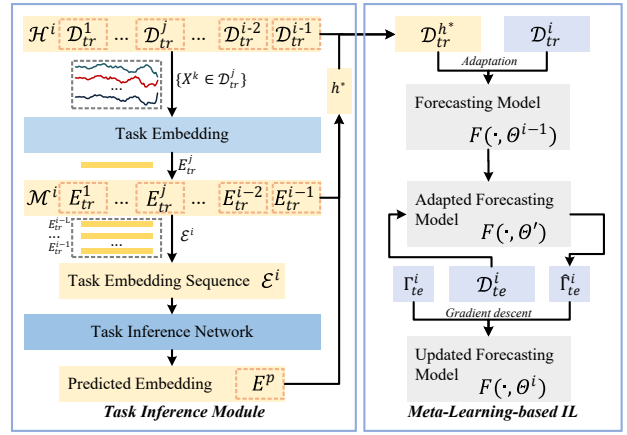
$\mathcal{H}^i$ $\mathcal{D}_{tr}^1$ … $\mathcal{D}_{tr}^j$ … $\mathcal{D}_{tr}^{i-2}$ $\mathcal{D}_{tr}^{i-1}$

…

$\{X^k \in \mathcal{D}_{tr}^j\}$

$h^*$

Task Embedding

$E_{tr}^j$

$\mathcal{M}^i$ $E_{tr}^1$ … $E_{tr}^j$ … $E_{tr}^{i-2}$ $E_{tr}^{i-1}$

$E_{tr}^{i-L}$
…
$E_{tr}^{i-1}$

…

$\mathcal{E}^i$

Task Embedding Sequence $\mathcal{E}^i$

Task Inference Network

Predicted Embedding $E^p$

Task Inference Module

$\mathcal{D}_{tr}^{h^*}$ $\mathcal{D}_{tr}^i$

Adaptation

Forecasting Model

$F(\cdot, \Theta^{i-1})$

Adapted Forecasting Model

$F(\cdot, \Theta')$

$\Gamma_{te}^i$ $\mathcal{D}_{te}^i$ $\hat{\Gamma}_{te}^i$

Gradient descent

Updated Forecasting Model

$F(\cdot, \Theta^i)$

Meta-Learning-based IL